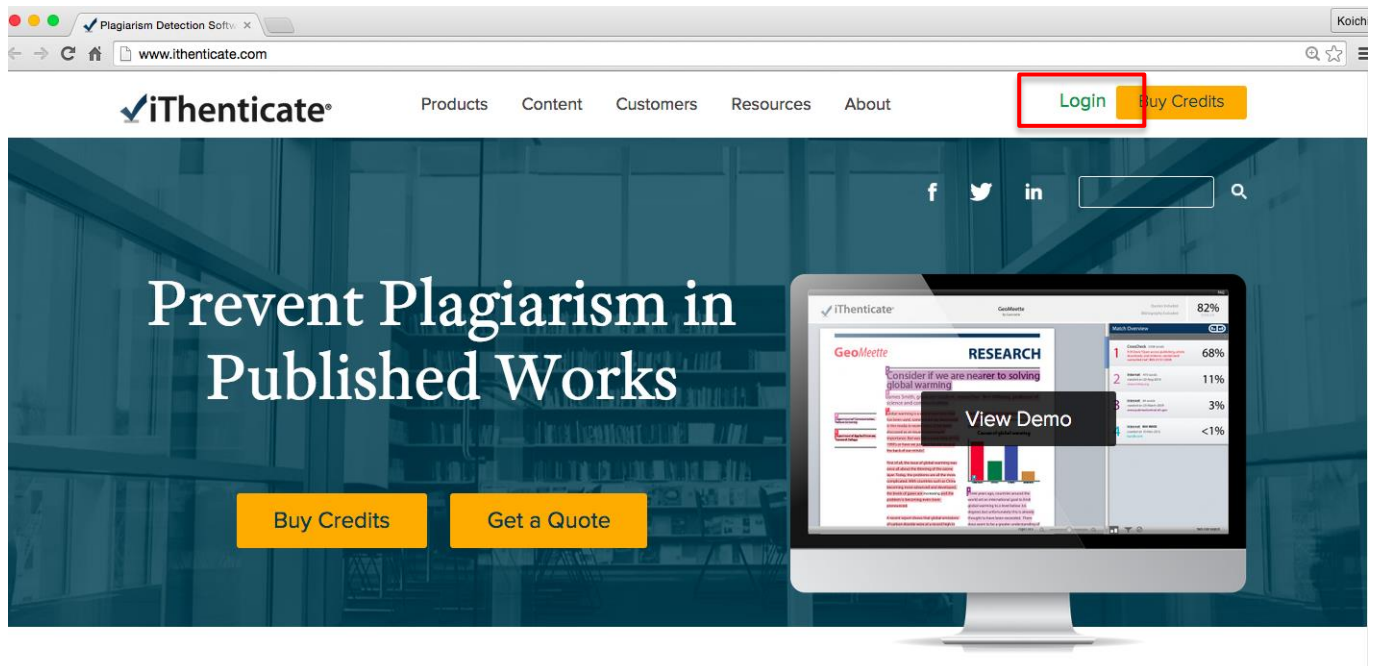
Plagiarism Detection Softw ×

Koich

www.ithenticate.com

iThenticate

Products Content Customers Resources About

Login Buy Credits

f in

Prevent Plagiarism in Published Works

Buy Credits Get a Quote

iThenticate

GeoMeette

82%

Match Overview

GeoMeette RESEARCH

Consider if we are nearer to solving global warming

1 68%

2 11%

3 3%

4 <1%

View Demo